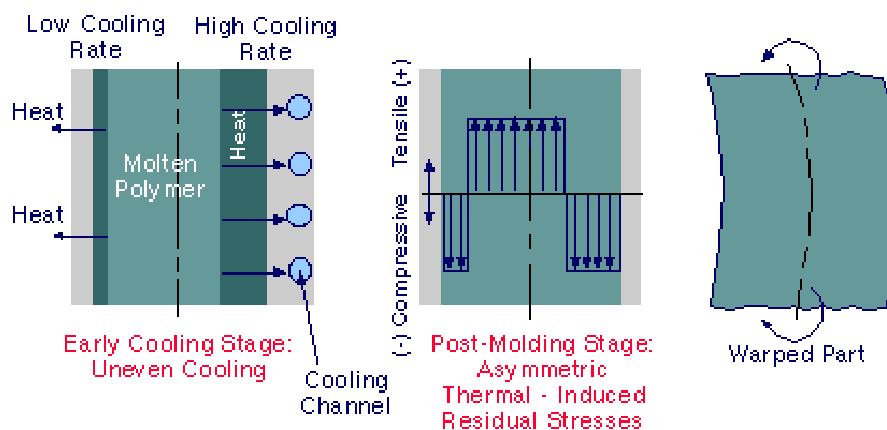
Low Cooling Rate

High Cooling Rate

Heat

Heat

Molten Polymer

Heat

Early Cooling Stage: Uneven Cooling

Cooling Channel

Tensile (+)

(-) Compressive

Post-Molding Stage: Asymmetric Thermal - Induced Residual Stresses

Warped Part